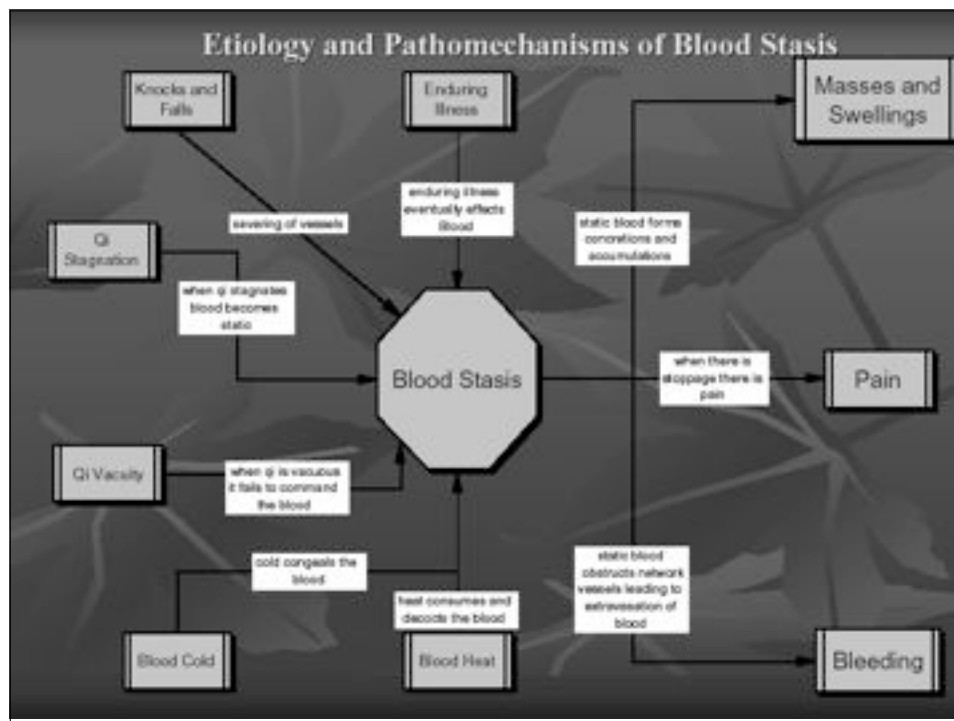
Etiology and Pathomechanisms of Blood Stasis

Knocks and Falls

Enduring Illness

Masses and Swellings

enduring illness eventually effects Blood

severing of vessels

Qi Stagnation

static blood forms concretions and accumulations

when qi stagnates blood becomes static

Blood Stasis

when there is stoppage there is pain

Pain

Qi Vacuity

when qi is vacuous it fails to command the blood

cold congeals the blood

static blood obstructs network vessels leading to extravasation of blood

heat consumes and decocts the blood

Blood Cold

Blood Heat

Bleeding